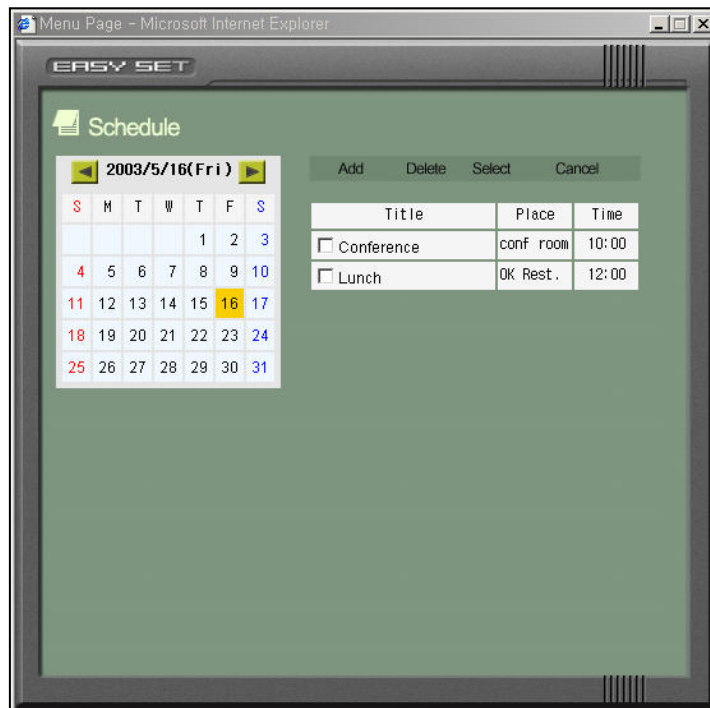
Menu Page - Microsoft Internet Explorer

EASY SET

Schedule

2003/5/16(Fri)

| S | M | T | W | T | F | S |
|---|---|---|---|---|---|---|
| | | | | 1 | 2 | 3 |
| 4 | 5 | 6 | 7 | 8 | 9 | 10 |
| 11 | 12 | 13 | 14 | 15 | 16 | 17 |
| 18 | 19 | 20 | 21 | 22 | 23 | 24 |
| 25 | 26 | 27 | 28 | 29 | 30 | 31 |

Add Delete Select Cancel

| Title | Place | Time |
|---|---|---|
| Conference | conf room | 10:00 |
| Lunch | OK Rest. | 12:00 |